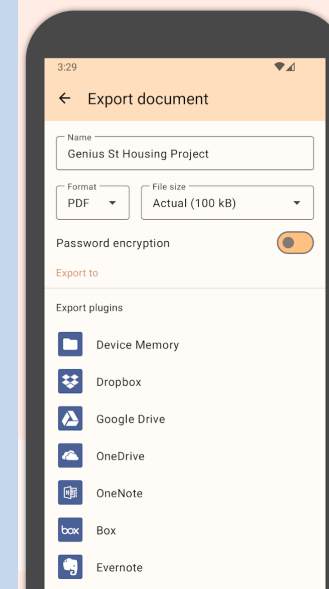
3:29

Export document

Name
Genius St Housing Project

Format
PDF

File size
Actual (100 kB)

Password encryption

Export to

Export plugins

Device Memory

Dropbox

Google Drive

OneDrive

OneNote

box
Box

Evernote